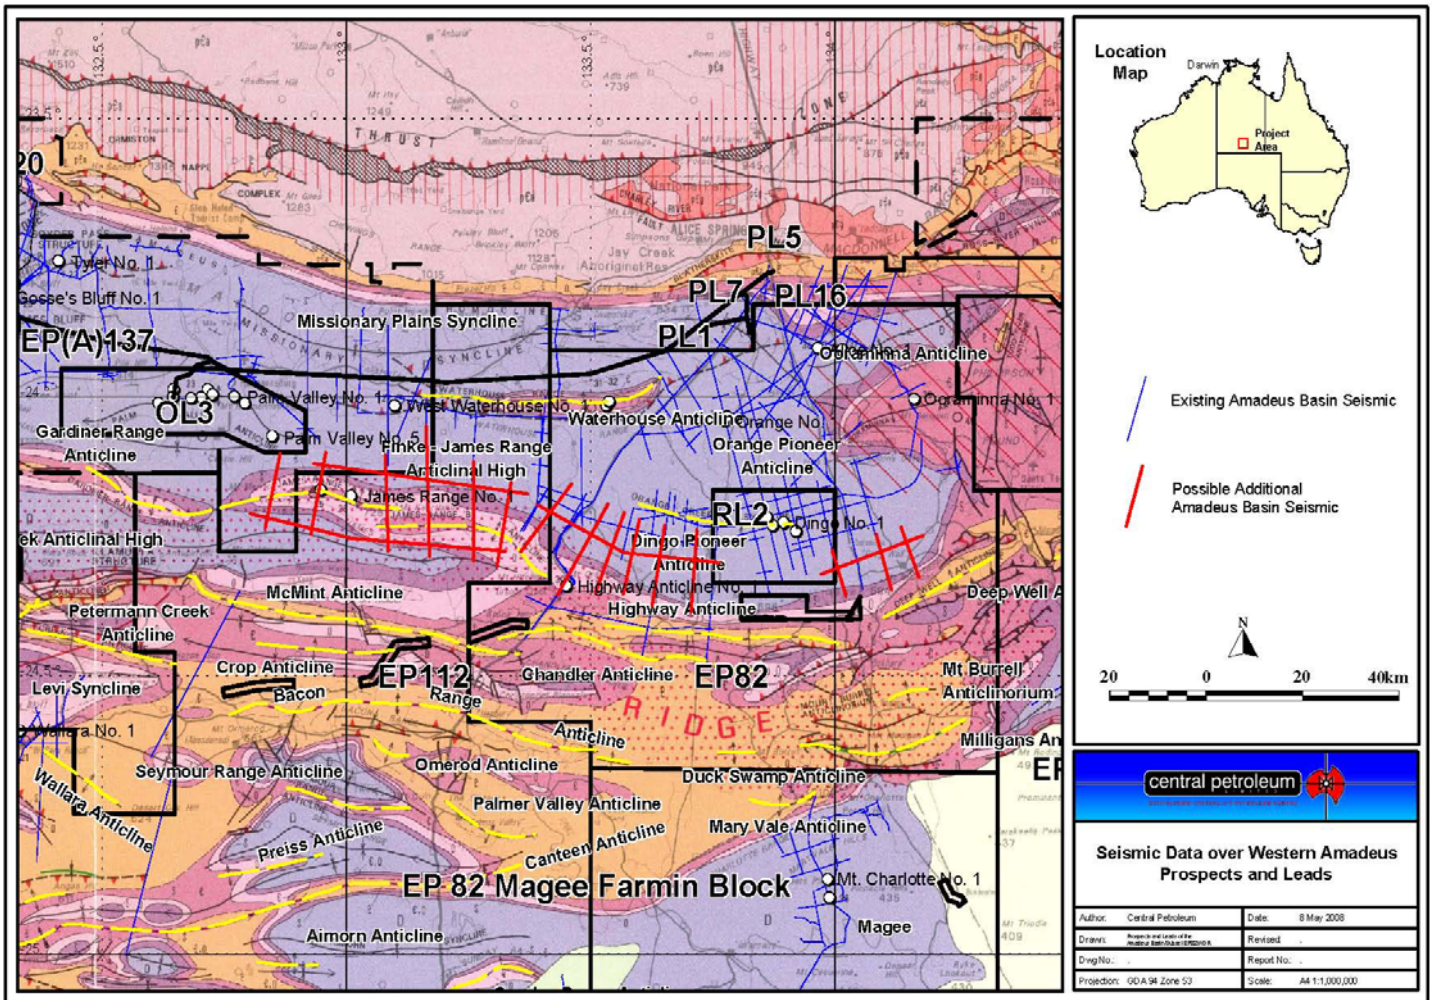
132.5°
133°
133.5°
134°
THRUST
ZONE
20
PL5
Tyler No. 1
Gosse's Bluff No. 1
PL7
PL16
Missionary Plains Syncline
PL1
EP(A)137
Ooraminna Anticline
Palm Valley No. 1
West Waterhouse No. 1
OL3
Waterhouse Anticline
Orange No. 1
Ooraminna No. 1
Gardiner Range Anticline
Palm Valley No. 5
Finke - James Range Anticlinal High
Orange Pioneer Anticline
James Range No. 1
RL2
Dingo No. 1
ek Anticlinal High
Dingo Pioneer Anticline
Highway Anticline No.
Highway Anticline
McMint Anticline
Deep Well A
Petermann Creek Anticline
Crop Anticline
EP112
Chandler Anticline
EP82
Mt Burrell Anticlinorium
Levi Syncline
Bacon
Range
RIDGE
Wallara No. 1
Anticline
Milligans An
Seymour Range Anticline
Omerod Anticline
Duck Swamp Anticline
EF
Wallara Anticline
Palmer Valley Anticline
Mary Vale Anticline
Preiss Anticline
Canteen Anticline
EP 82 Magee Farmin Block
Mt. Charlotte No. 1
Magee
Aimorn Anticline

Location Map
Darwin
Project Area

Existing Amadeus Basin Seismic
Possible Additional Amadeus Basin Seismic

N
20 0 20 40km

central petroleum

Seismic Data over Western Amadeus Prospects and Leads

| Author: Central Petroleum | Date: 8 May 2008 |
|---|---|
| Drawn: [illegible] | Revised: |
| Dwg No.: | Report No.: |
| Projection: GDA 94 Zone 53 | Scale: A4 1:1,000,000 |